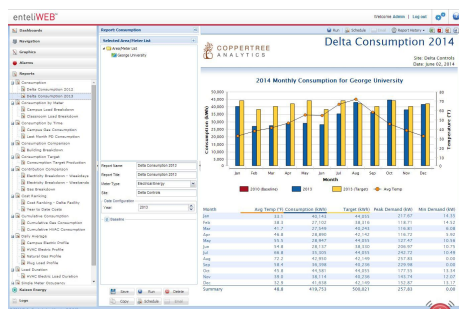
enteliWEB

Welcome Admin | Log out

Dashboards
Navigation
Graphics
Alarms
Reports
Consumption
Consumption 2013
Delta Consumption 2014
Consumption by Meter
Campus Load Breakdown
Classroom Load Breakdown
Consumption by Time
Campus Gas Consumption
Last Month PD Consumption
Consumption Comparison
Building Breakdown
Consumption Target
Consumption Target Projection
Contribution Comparison
Electricity Breakdown - Weekdays
Electricity Breakdown - Weekends
Gas Breakdown
Cost Ranking
Cost Ranking - Delta Facility
Year to Date Costs
Cumulative Consumption
Cumulative Gas Consumption
Cumulative HVAC Consumption
Curve Multiple
Campus Electric Profile
HVAC Electric Profile
Natural Gas Profile
Plug Load Profile
Load Duration
HVAC Electric Load Duration
Simple Meter Occupancy
Balaxe Energy
Logs

Report Configuration
Selected Area/Meter List
Area/Meter List
George University

Report Name: Delta Consumption 2013
Report Title: Delta Consumption 2014
Meter Type: Electrical Energy
Site: Delta Controls
Date Configuration
Year: 2013
Baseline

Save
Run
Delete
Copy
Schedule
Email

Run
Schedule
Email
Report History

COPPERTREE ANALYTICS

Delta Consumption 2014

Site: Delta Controls
Date: June 02, 2014

2014 Monthly Consumption for George University

Consumption (kWh)
Temperature (°F)
Month
Jan Feb Mar Apr May Jun Jul Aug Sep Oct Nov Dec

2013 (Baseline)
2013
2013 (Target)
Avg Temp

| Month | Avg Temp (°F) | Consumption (kWh) | Target (kWh) | Peak Demand (kW) | Min Demand (kW) |
|---|---|---|---|---|---|
| Jan | 33.1 | 40,143 | 44,055 | 217.67 | 14.33 |
| Feb | 38.3 | 27,102 | 38,016 | 118.71 | 14.52 |
| Mar | 41.7 | 27,599 | 40,292 | 116.81 | 9.08 |
| Apr | 46.6 | 28,850 | 42,142 | 118.72 | 16.60 |
| May | 53.5 | 28,847 | 44,055 | 127.47 | 10.58 |
| Jun | 54.8 | 28,127 | 38,030 | 208.07 | 15.70 |
| Jul | 66.8 | 32,300 | 44,055 | 243.72 | 10.49 |
| Aug | 72.2 | 42,991 | 42,198 | 257.83 | 8.00 |
| Sep | 58.4 | 36,398 | 40,336 | 239.98 | 12.58 |
| Oct | 45.6 | 45,581 | 44,055 | 177.53 | 13.33 |
| Nov | 39.5 | 58,174 | 44,208 | 193.74 | 12.87 |
| Dec | 32.9 | 41,638 | 42,160 | 152.87 | 13.17 |
| Summary | 48.8 | 419,753 | 508,821 | 257.83 | 0.00 |